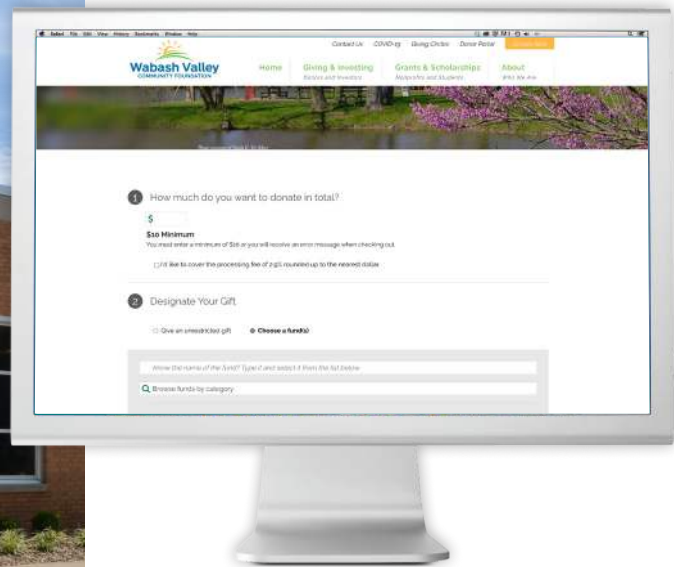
Safari File Edit View History Bookmarks Window Help

Contact Us COVID-19 Giving Circles Donor Portal

Wabash Valley COMMUNITY FOUNDATION

Home Giving & Investing Donors and Investors Grants & Scholarships Nonprofits and Students About Who We Are

1 How much do you want to donate in total?

$

$10 Minimum

You must enter a minimum of $10 or you will receive an error message when checking out.

I'd like to cover the processing fee of 2.9% rounded up to the nearest dollar.

2 Designate Your Gift

Give an unrestricted gift Choose a fund(s)

Know the name of the fund? Type it and select it from the list below

Browse funds by category